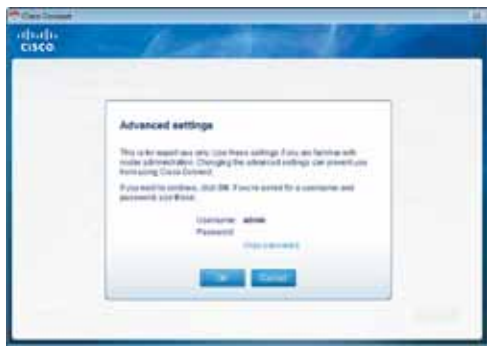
Cisco Connect

cisco

Advanced settings

This is for expert users only. Use these settings if you are familiar with router administration. Changing the advanced settings can prevent you from using Cisco Connect.

If you want to continue, click OK. If you're asked for a username and password, use these:

Username: admin
Password: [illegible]
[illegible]

OK Cancel